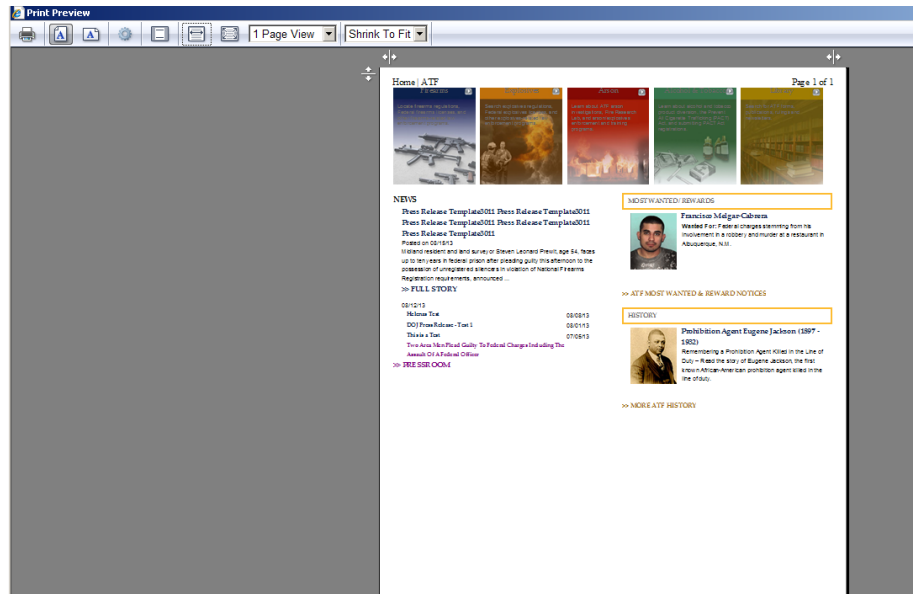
Print Preview

1 Page View

Shrink To Fit

Home | ATF

Page 1 of 1

Firearms

Explosives

Arson

NEWS

Press Release Template3011 Press Release Template3011 Press Release Template3011 Press Release Template3011 Press Release Template3011

Posted on 08/15/13

Midland resident and land surveyor Steven Leonard Prewit, age 54, faces up to ten years in federal prison after pleading guilty this afternoon to the possession of unregistered silencers in violation of National Firearms Registration requirements, announced ...

>> FULL STORY

08/12/13

Helenas Test 08/08/13

DOJ Press Release - Test 1 08/01/13

This is a Test 07/05/13

Two Area Men Plead Guilty To Federal Charges Including The Assault Of A Federal Officer

>> PRESSROOM

MOST WANTED/ REWARDS

Francisco Melgar-Cabrera

Wanted For: Federal charges stemming from his involvement in a robbery and murder at a restaurant in Albuquerque, N.M.

>> ATF MOST WANTED & REWARD NOTICES

HISTORY

Prohibition Agent Eugene Jackson (1897 - 1932)

Remembering a Prohibition Agent Killed in the Line of Duty – Read the story of Eugene Jackson, the first known African-American prohibition agent killed in the line of duty.

>> MORE ATF HISTORY